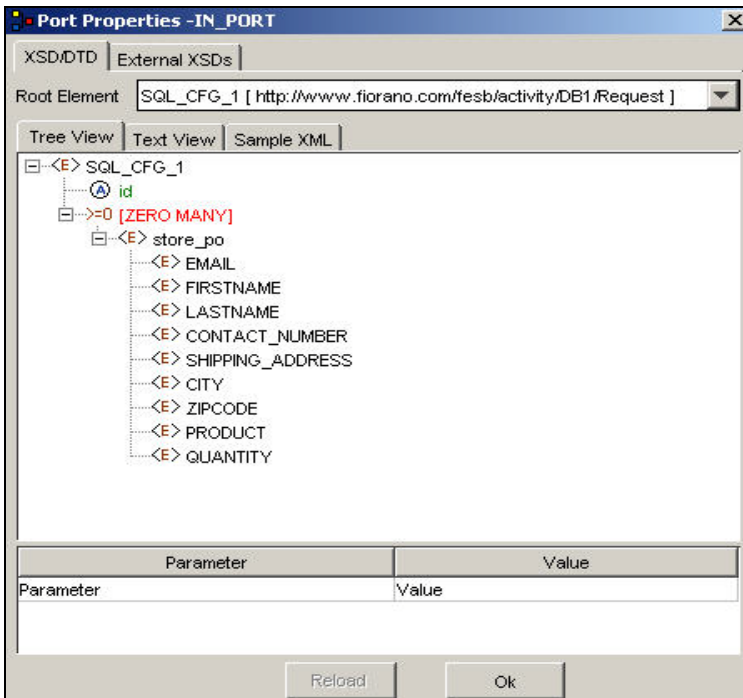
Port Properties -IN_PORT

XSD/DTD | External XSDs

Root Element SQL_CFG_1 [ http://www.fiorano.com/fesb/activity/DB1/Request ]

Tree View | Text View | Sample XML

<E> SQL_CFG_1
A id
>=0 [ZERO MANY]
<E> store_po
<E> EMAIL
<E> FIRSTNAME
<E> LASTNAME
<E> CONTACT_NUMBER
<E> SHIPPING_ADDRESS
<E> CITY
<E> ZIPCODE
<E> PRODUCT
<E> QUANTITY

| Parameter | Value |
|---|---|
| Parameter | Value |

Reload Ok